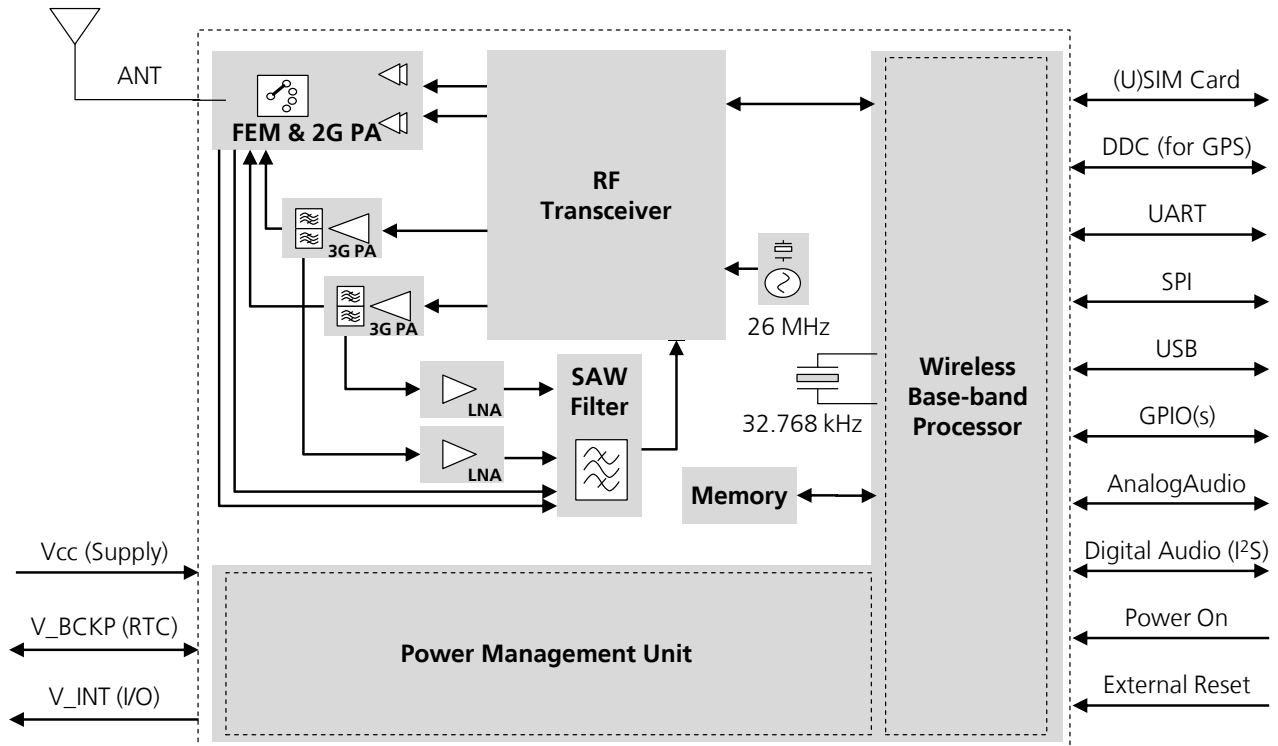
ANT

FEM & 2G PA

RF Transceiver

3G PA

3G PA

26 MHz

LNA

LNA

SAW Filter

32.768 kHz

Memory

Wireless Base-band Processor

(U)SIM Card

DDC (for GPS)

UART

SPI

USB

GPIO(s)

AnalogAudio

Digital Audio (I$^2$S)

Power On

External Reset

Vcc (Supply)

V_BCKP (RTC)

V_INT (I/O)

Power Management Unit